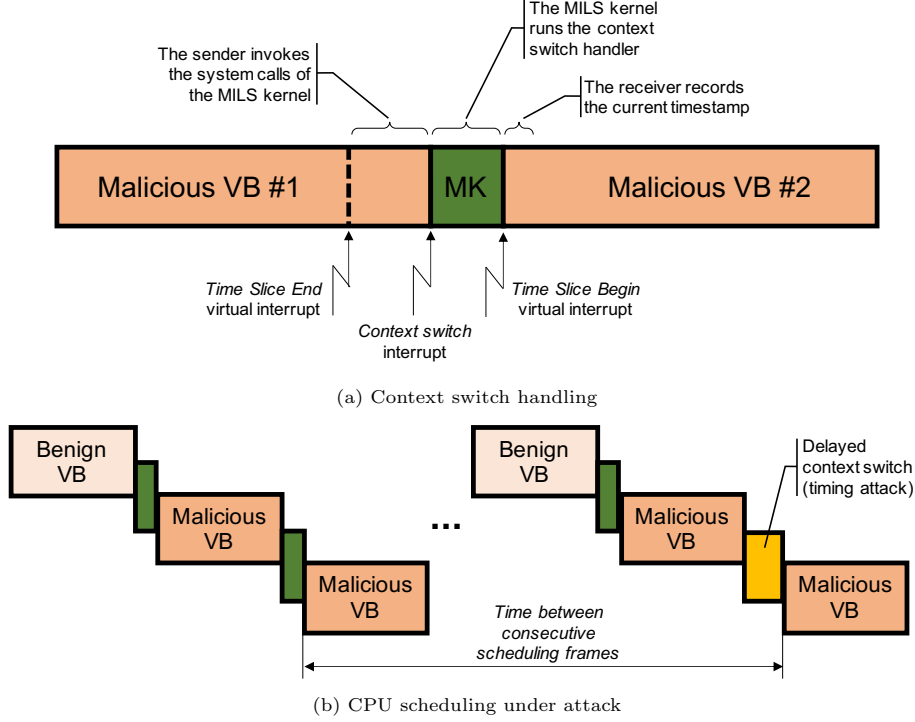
The MILS kernel runs the context switch handler

The sender invokes the system calls of the MILS kernel

The receiver records the current timestamp

Malicious VB #1

MK

Malicious VB #2

Time Slice End virtual interrupt

Context switch interrupt

Time Slice Begin virtual interrupt

(a) Context switch handling

Benign VB

Malicious VB

Malicious VB

...

Benign VB

Malicious VB

Delayed context switch (timing attack)

Malicious VB

Time between consecutive scheduling frames

(b) CPU scheduling under attack